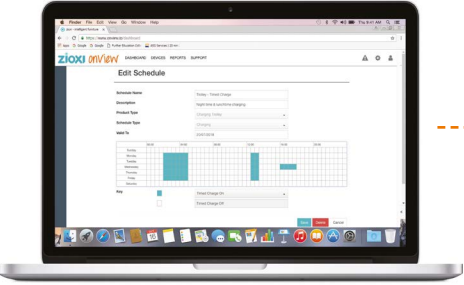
Finder File Edit View Go Window Help

zioxi onview DASHBOARD DEVICES REPORTS SUPPORT

Edit Schedule

Schedule Name
Friday - Timed Charge

Description
Night time & lunchtime charging

Product Type

Schedule Type

Valid To

Tuesday
Monday
Tuesday
Wednesday
Thursday
Friday
Saturday

Key
Timed Charge On
Timed Charge Off

Save Delete Cancel